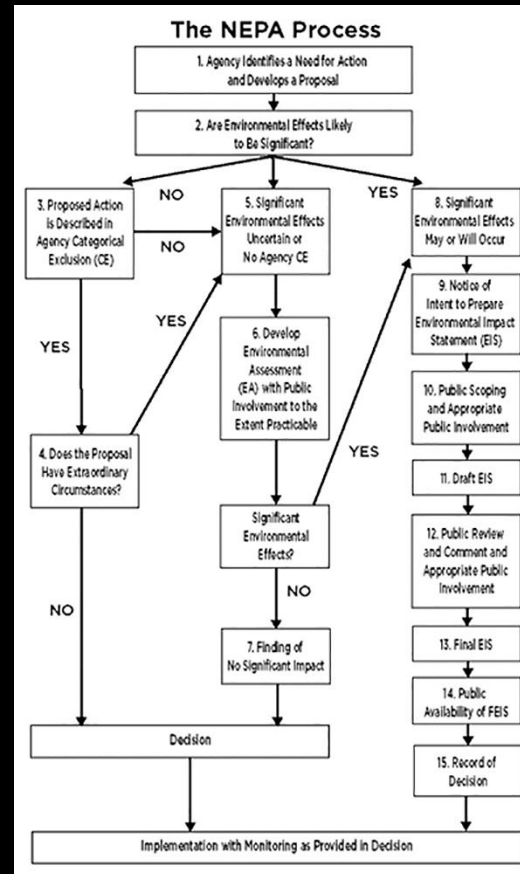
The NEPA Process

1. Agency Identifies a Need for Action and Develops a Proposal

2. Are Environmental Effects Likely to Be Significant?

NO

YES

3. Proposed Action is Described in Agency Categorical Exclusion (CE)

NO

5. Significant Environmental Effects Uncertain or No Agency CE

8. Significant Environmental Effects May or Will Occur

YES

YES

6. Develop Environmental Assessment (EA) with Public Involvement to the Extent Practicable

9. Notice of Intent to Prepare Environmental Impact Statement (EIS)

10. Public Scoping and Appropriate Public Involvement

4. Does the Proposal Have Extraordinary Circumstances?

YES

11. Draft EIS

Significant Environmental Effects?

12. Public Review and Comment and Appropriate Public Involvement

NO

NO

7. Finding of No Significant Impact

13. Final EIS

14. Public Availability of FEIS

Decision

15. Record of Decision

Implementation with Monitoring as Provided in Decision